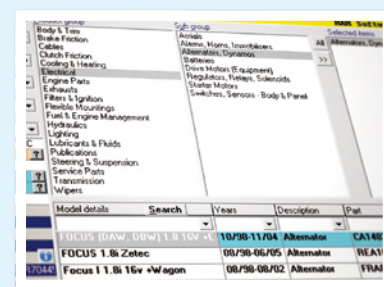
Product group
Body & Trim
Brake Friction
Cables
Clutch Friction
Cooling & Heating
Electrical
Engine Parts
Exhausts
Filters & Ignition
Flexible Mountings
Fuel & Engine Management
Hydraulics
Lighting
Lubricants & Fluids
Publications
Steering & Suspension
Service Parts
Transmission
Wipers

Sub group
Aerials
Alarms, Horns, Immobilisers
Alternators, Dynamos
Batteries
Drive Motors (Equipment)
Regulators, Relays, Solenoids
Starter Motors
Switches, Sensors - Body & Panel

All
>>

Selected items
Alternators, Dyn

Soft

| Model details | Search | Years | Description | Part |
|---|---|---|---|---|
| FOCUS (DAW, DBW) 1.8 16V +... | | 10/98-11/04 | Alternator | CA14 |
| FOCUS 1.8i Zetec | | 08/98-06/05 | Alternator | REA |
| Focus 1 1.8i 16v +Wagon | | 08/98-08/02 | Alternator | FRA |

17044